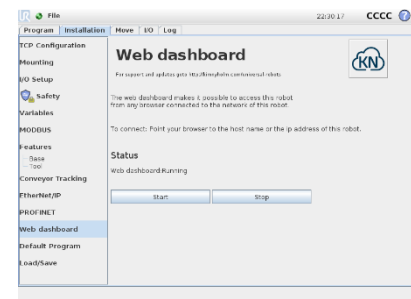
File 22:30:17 CCCC

Program | Installation | Move | I/O | Log

TCP Configuration
Mounting
I/O Setup
Safety
Variables
MODBUS
Features
Base
Tool
Conveyor Tracking
EtherNet/IP
PROFINET
Web dashboard
Default Program
Load/Save

Web dashboard

For support and updates goto http://kinnyhelm.com/manual-robots

KN

The web dashboard makes it possible to access this robot from any browser connected to the network of this robot

To connect: Point your browser to the host name or the ip address of this robot.

Status

Web dashboard Running

Start

Stop